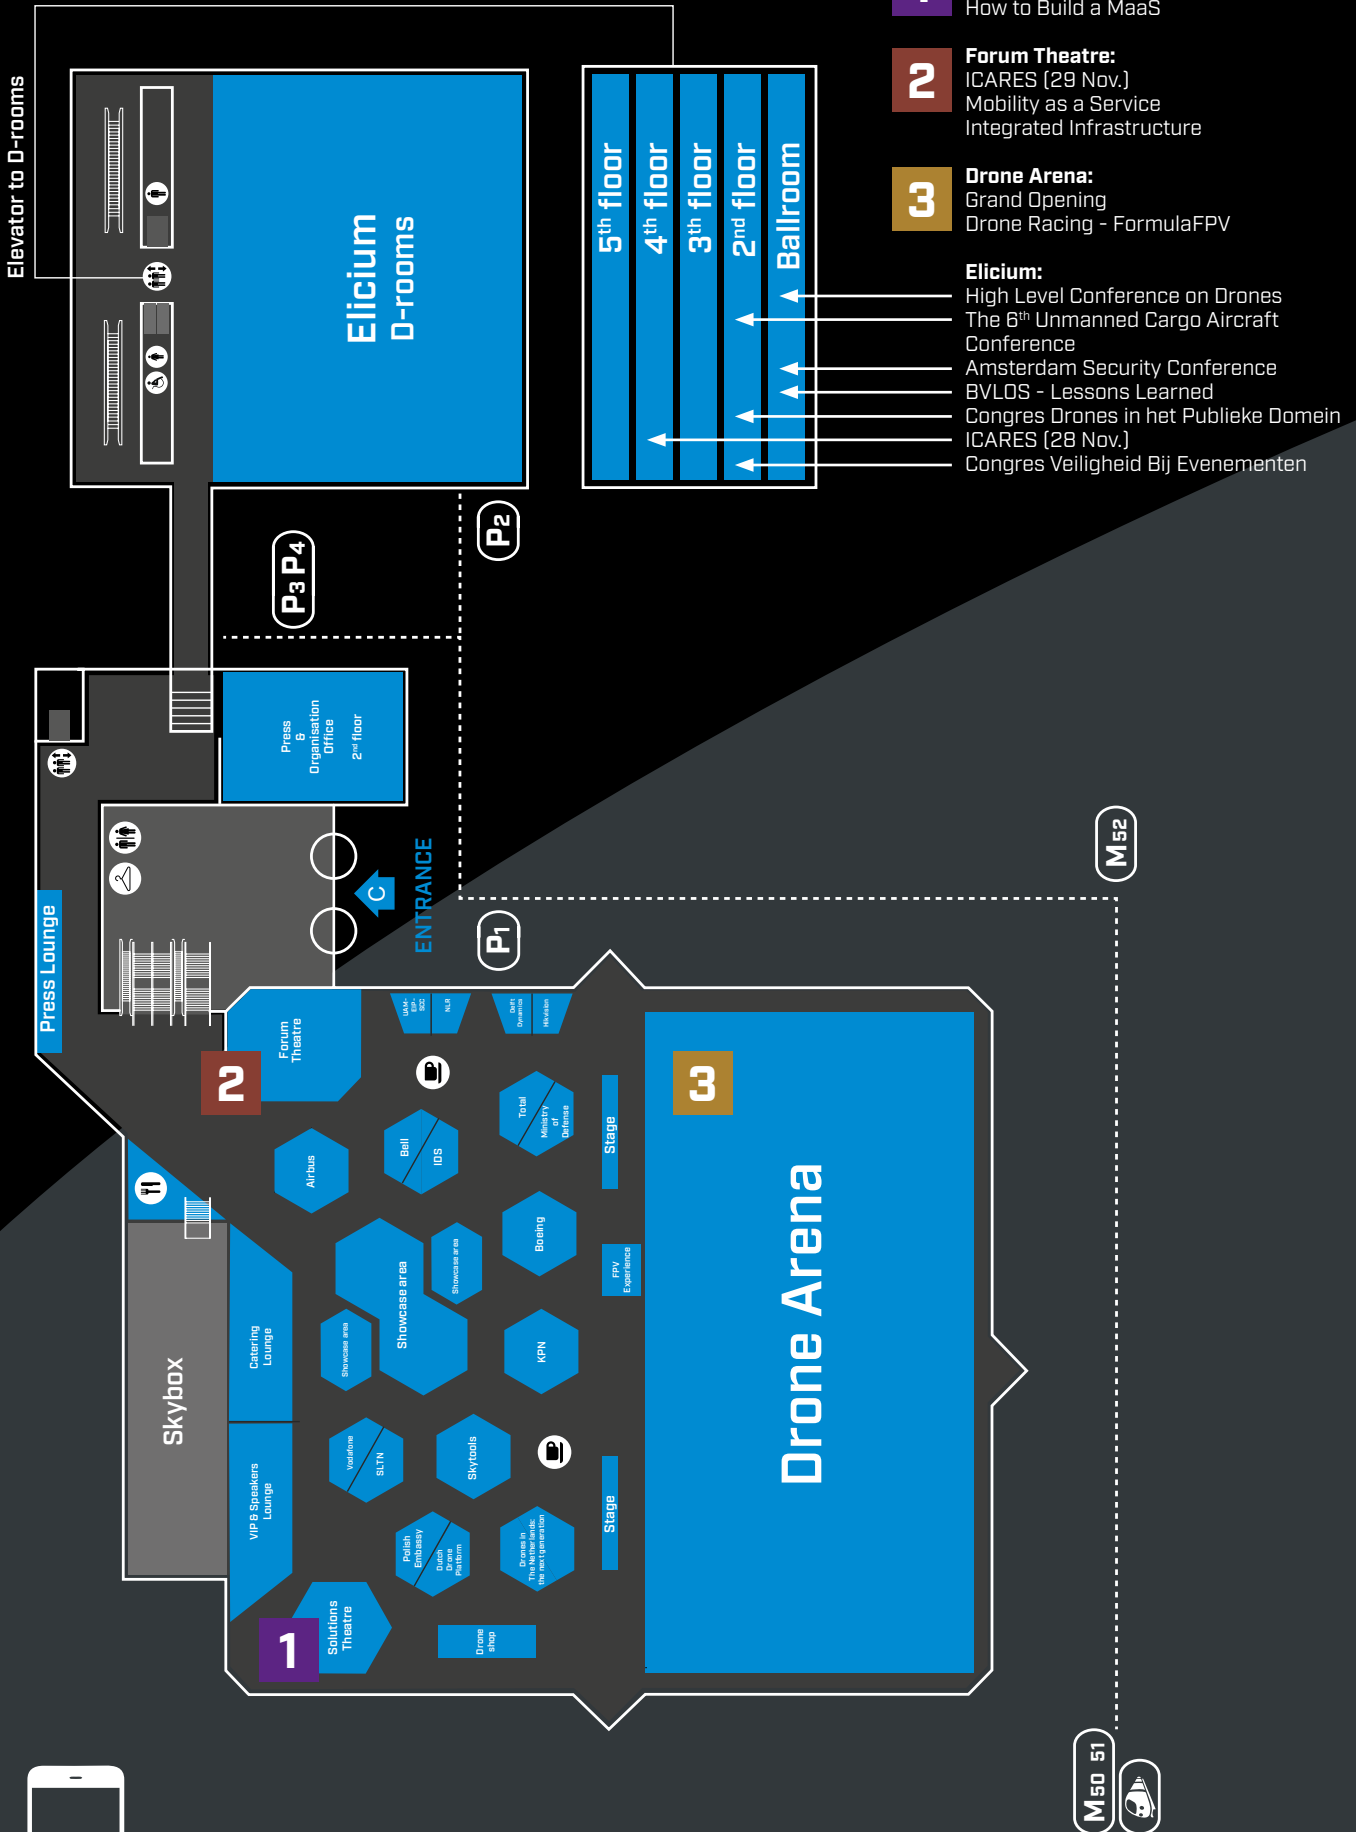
How to Build a MaaS

2
Forum Theatre:
ICARES (29 Nov.)
Mobility as a Service
Integrated Infrastructure

3
Drone Arena:
Grand Opening
Drone Racing - FormulaFPV

Elicium:
High Level Conference on Drones
The 6th Unmanned Cargo Aircraft Conference
Amsterdam Security Conference
BVLOS - Lessons Learned
Congres Drones in het Publieke Domein
ICARES (28 Nov.)
Congres Veiligheid Bij Evenementen

Elevator to D-rooms

Elicium
D-rooms

5th floor
4th floor
3th floor
2nd floor
Ballroom

P2
P3 P4

Press & Organisation Office 2nd floor

C
ENTRANCE
P1

M52

Press Lounge

Forum Theatre
2

UAM-EIP-SCC
NLR
Delft Dynamics
Hikvision

Total
Ministry of Defense
Bell
IDS
Airbus
Stage
3
Boeing
FPV Experience
Showcase area
Showcase area
Showcase area
KPN
Catering Lounge
Skybox
Drone Arena
Vodafone
SLTN
Skytools
VIP & Speakers Lounge
Polish Embassy
Dutch Drone Platform
Drones in The Netherlands: the next generation
Stage
1
Solutions Theatre
Drone shop

M50 51